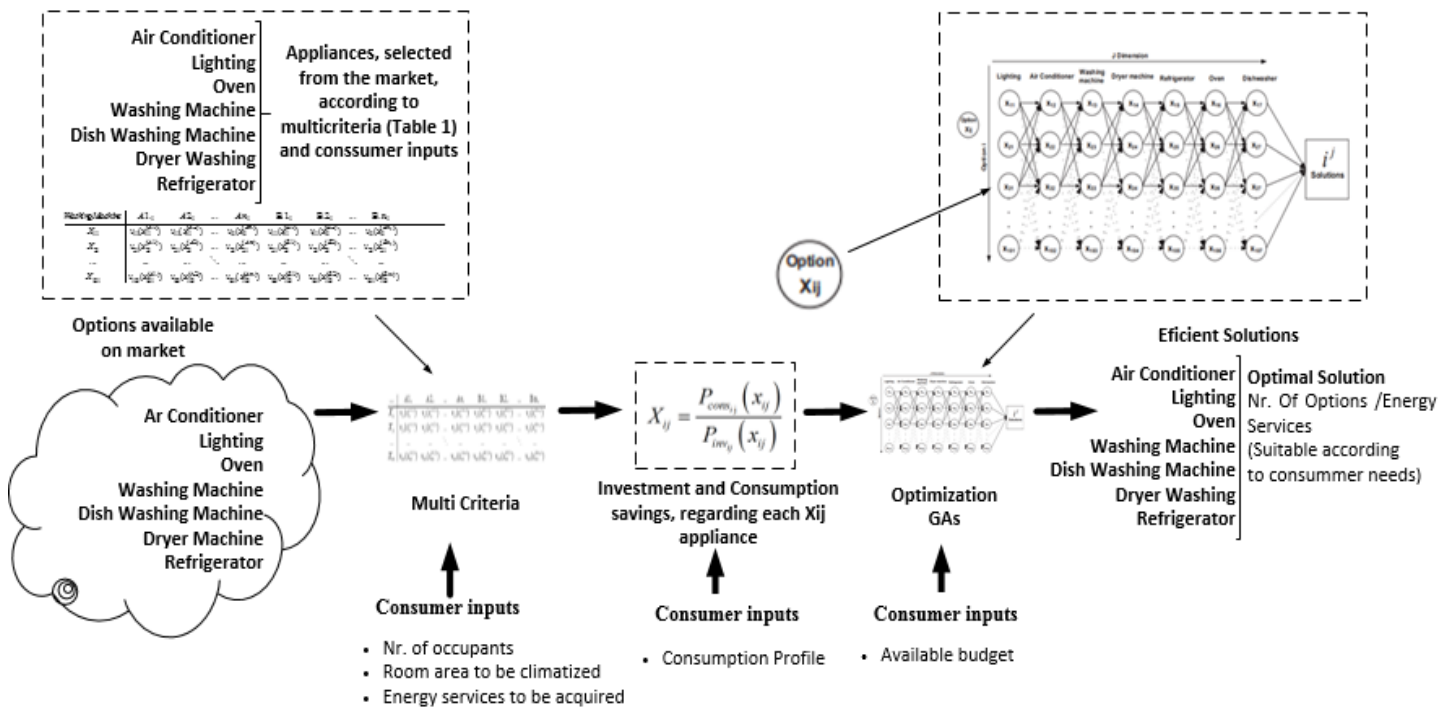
Air Conditioner
Lighting
Oven
Washing Machine
Dish Washing Machine
Dryer Washing
Refrigerator

Appliances, selected from the market, according to multicriteria (Table 1) and conssumer inputs

| Washing Machine | $A1_{ij}$ | $A2_{ij}$ | ... | $An_{ij}$ | $B1_{ij}$ | $B2_{ij}$ | ... | $Bn_{ij}$ |
|---|---|---|---|---|---|---|---|---|
| $X_{11}$ | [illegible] | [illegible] | ... | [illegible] | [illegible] | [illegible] | ... | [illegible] |
| $X_{12}$ | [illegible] | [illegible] | ... | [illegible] | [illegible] | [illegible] | ... | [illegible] |
| ... | ... | ... | | ... | ... | ... | | ... |
| $X_{1n}$ | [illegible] | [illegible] | ... | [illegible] | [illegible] | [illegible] | ... | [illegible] |

j Dimension

Lighting Air Conditioner Washing machine Dryer machine Refrigerator Oven Dishwasher

Option Xij

Option i

$i^j$ Solutions

Option
Xij

Options available on market

Ar Conditioner
Lighting
Oven
Washing Machine
Dish Washing Machine
Dryer Machine
Refrigerator

Multi Criteria

$X_{ij} = \frac{P_{com_{ij}}\left(x_{ij}\right)}{P_{inv_{ij}}\left(x_{ij}\right)}$

Investment and Consumption savings, regarding each Xij appliance

Optimization
GAs

Eficient Solutions

Air Conditioner
Lighting
Oven
Washing Machine
Dish Washing Machine
Dryer Washing
Refrigerator

Optimal Solution
Nr. Of Options /Energy Services
(Suitable according to consummer needs)

Consumer inputs
• Nr. of occupants
• Room area to be climatized
• Energy services to be acquired

Consumer inputs
• Consumption Profile

Consumer inputs
• Available budget